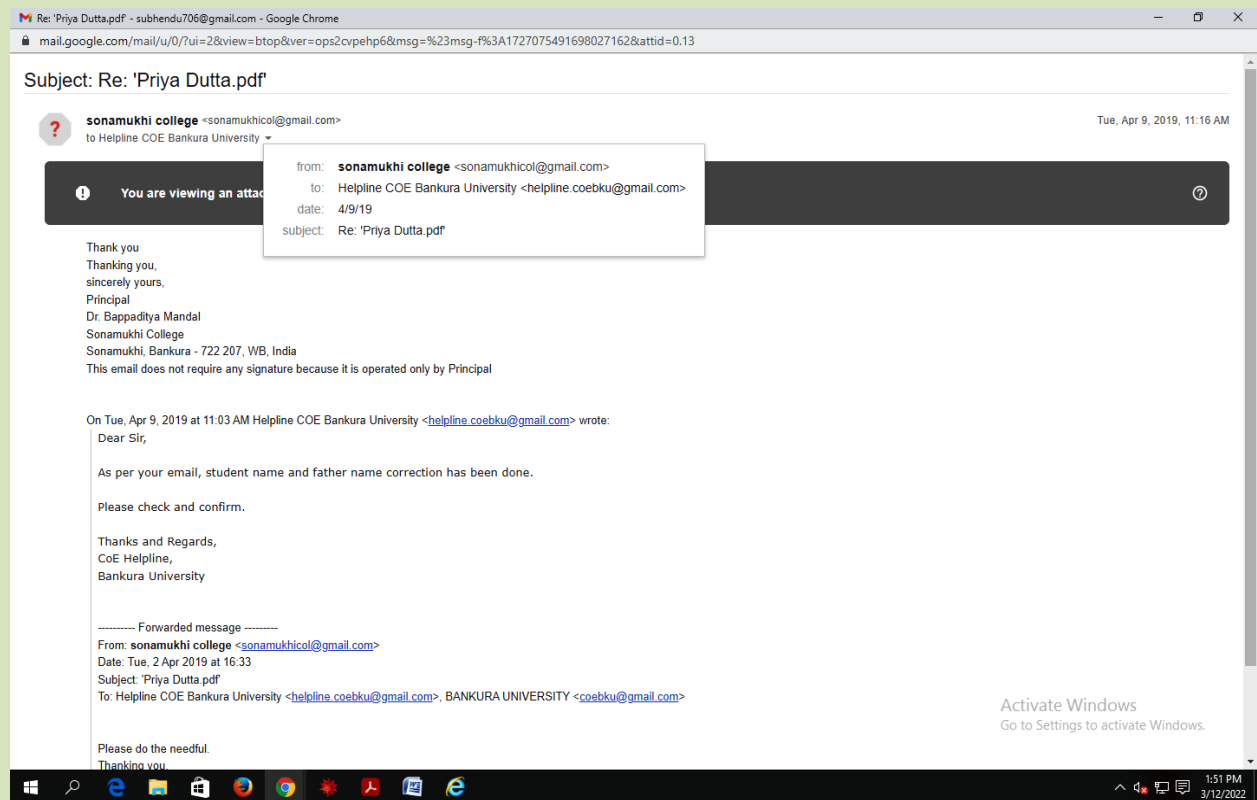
Re: 'Priya Dutta.pdf' - subhendu706@gmail.com - Google Chrome

mail.google.com/mail/u/0/?ui=2&view=btop&ver=ops2cvpehp6&msg=%23msg-f%3A1727075491698027162&attid=0.13

Subject: Re: 'Priya Dutta.pdf'

sonamukhi college <sonamukhicol@gmail.com>
to Helpline COE Bankura University

Tue, Apr 9, 2019, 11:16 AM

from: sonamukhi college <sonamukhicol@gmail.com>
to: Helpline COE Bankura University <helpline.coebku@gmail.com>
date: 4/9/19
subject: Re: 'Priya Dutta.pdf'

You are viewing an attac

Thank you
Thanking you,
sincerely yours,
Principal
Dr. Bappaditya Mandal
Sonamukhi College
Sonamukhi, Bankura - 722 207, WB, India
This email does not require any signature because it is operated only by Principal

On Tue, Apr 9, 2019 at 11:03 AM Helpline COE Bankura University <helpline.coebku@gmail.com> wrote:

Dear Sir,

As per your email, student name and father name correction has been done.

Please check and confirm.

Thanks and Regards,
CoE Helpline,
Bankura University

---------- Forwarded message ---------
From: sonamukhi college <sonamukhicol@gmail.com>
Date: Tue, 2 Apr 2019 at 16:33
Subject: 'Priya Dutta.pdf'
To: Helpline COE Bankura University <helpline.coebku@gmail.com>, BANKURA UNIVERSITY <coebku@gmail.com>

Please do the needful.
Thanking you

Activate Windows
Go to Settings to activate Windows.

1:51 PM
3/12/2022